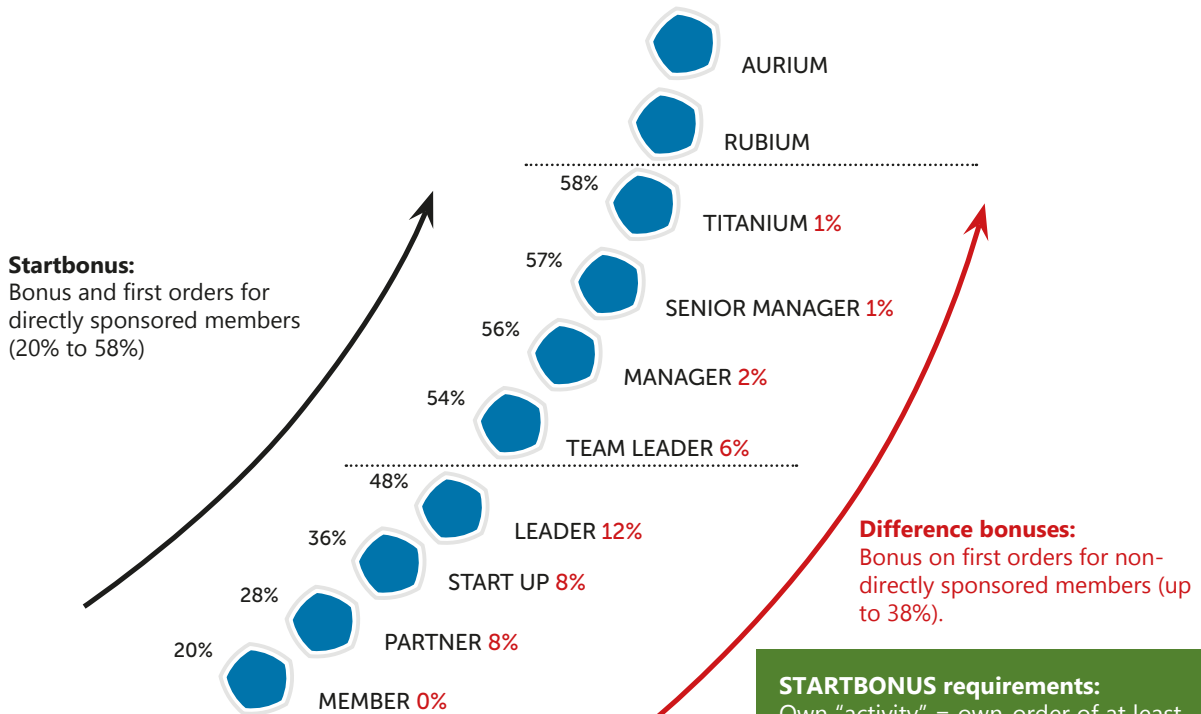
AURIUM

RUBIUM

58%
TITANIUM 1%

57%
SENIOR MANAGER 1%

56%
MANAGER 2%

54%
TEAM LEADER 6%

48%
LEADER 12%

36%
START UP 8%

28%
PARTNER 8%

20%
MEMBER 0%

**Startbonus:**
Bonus and first orders for directly sponsored members (20% to 58%)

**Difference bonuses:**
Bonus on first orders for non-directly sponsored members (up to 38%).

**STARTBONUS requirements:**
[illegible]